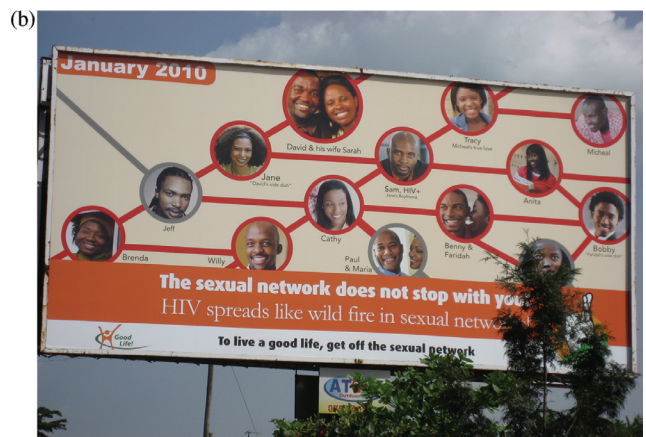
(b)

January 2010

David & his wife Sarah

Tracy
Michael's true love

Micheal

Jane
David's side dish

Sam, HIV+
Jane's Boyfriend

Anita

Jeff

Cathy

Benny & Faridah

Bobby
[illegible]

Brenda

Willy

Paul & Maria

The sexual network does not stop with yo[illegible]
HIV spreads like wild fire in sexual netwo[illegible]

Good Life!

To live a good life, get off the sexual network

AT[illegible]